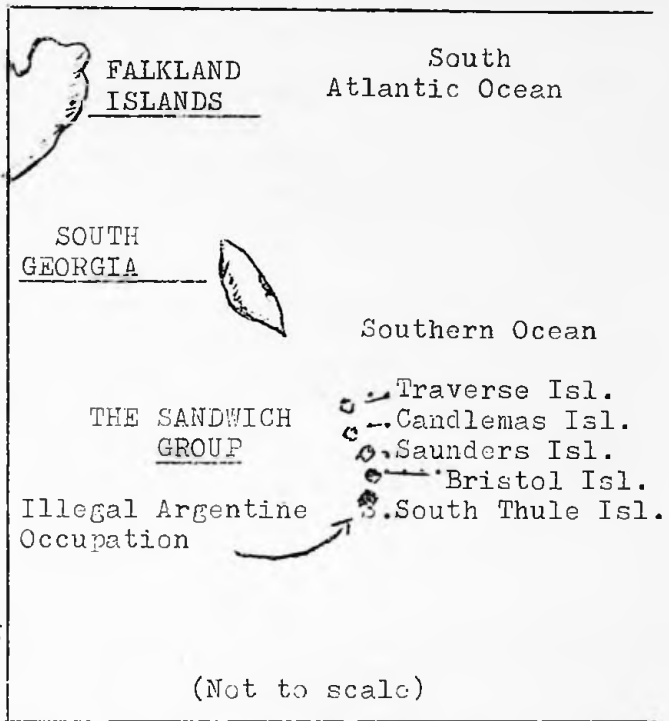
FALKLAND ISLANDS

South Atlantic Ocean

SOUTH GEORGIA

Southern Ocean

Traverse Isl.
Candlemas Isl.
Saunders Isl.
Bristol Isl.
South Thule Isl.

THE SANDWICH GROUP

Illegal Argentine Occupation

(Not to scale)